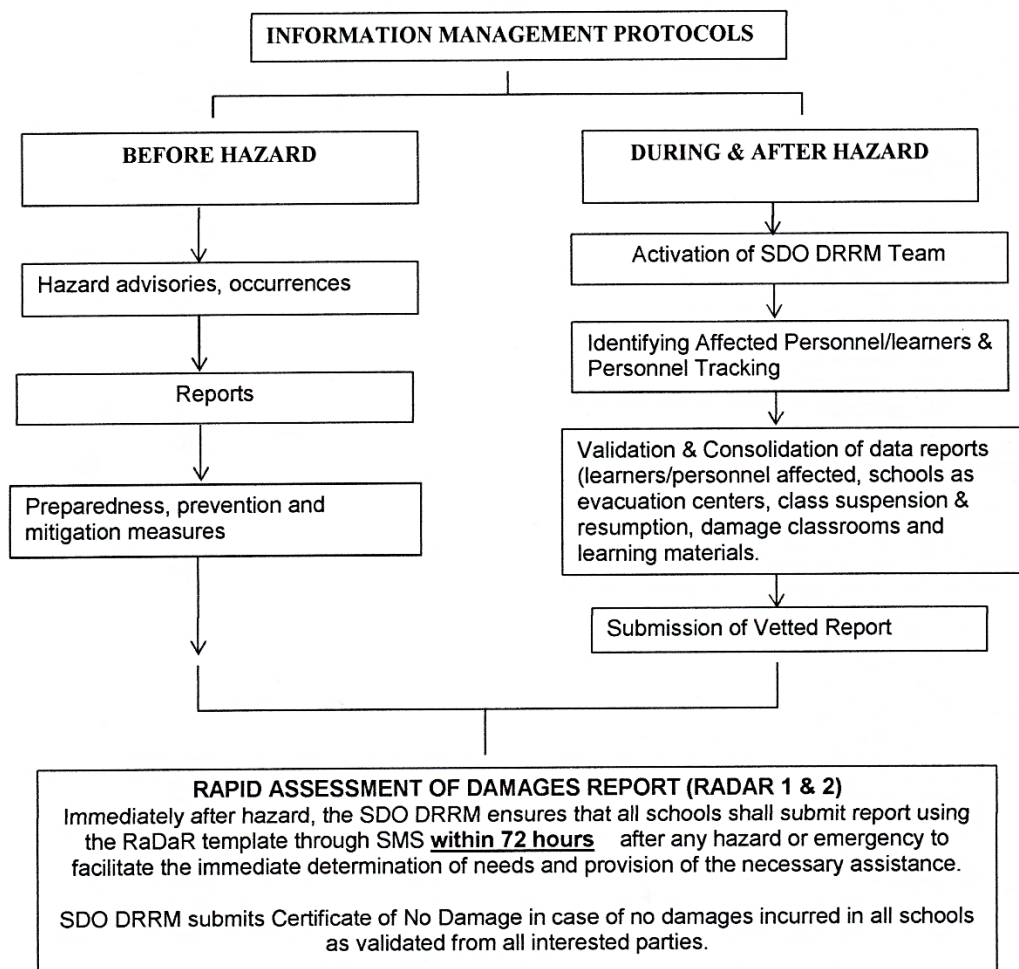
INFORMATION MANAGEMENT PROTOCOLS

BEFORE HAZARD

Hazard advisories, occurrences

Reports

Preparedness, prevention and mitigation measures

DURING & AFTER HAZARD

Activation of SDO DRRM Team

Identifying Affected Personnel/learners & Personnel Tracking

Validation & Consolidation of data reports (learners/personnel affected, schools as evacuation centers, class suspension & resumption, damage classrooms and learning materials.

Submission of Vetted Report

RAPID ASSESSMENT OF DAMAGES REPORT (RADAR 1 & 2)
Immediately after hazard, the SDO DRRM ensures that all schools shall submit report using the RaDaR template through SMS **within 72 hours** after any hazard or emergency to facilitate the immediate determination of needs and provision of the necessary assistance.

SDO DRRM submits Certificate of No Damage in case of no damages incurred in all schools as validated from all interested parties.